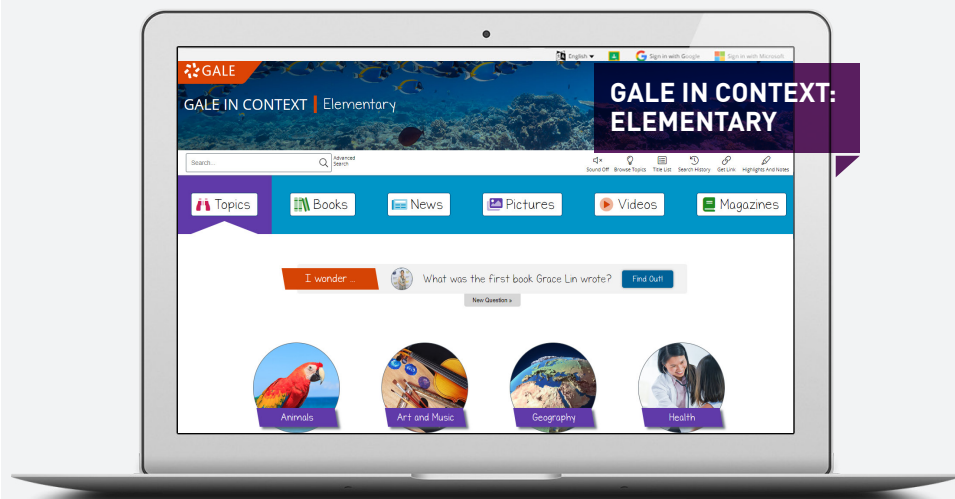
English ▾
Sign in with Google
Sign in with Microsoft

GALE

GALE IN CONTEXT | Elementary

GALE IN CONTEXT: ELEMENTARY

Search...
Advanced Search

Sound Off
Browse Topics
Title List
Search History
Get Link
Highlights And Notes

Topics
Books
News
Pictures
Videos
Magazines

I wonder ...
What was the first book Grace Lin wrote?
Find Out!
New Question >

Animals
Art and Music
Geography
Health